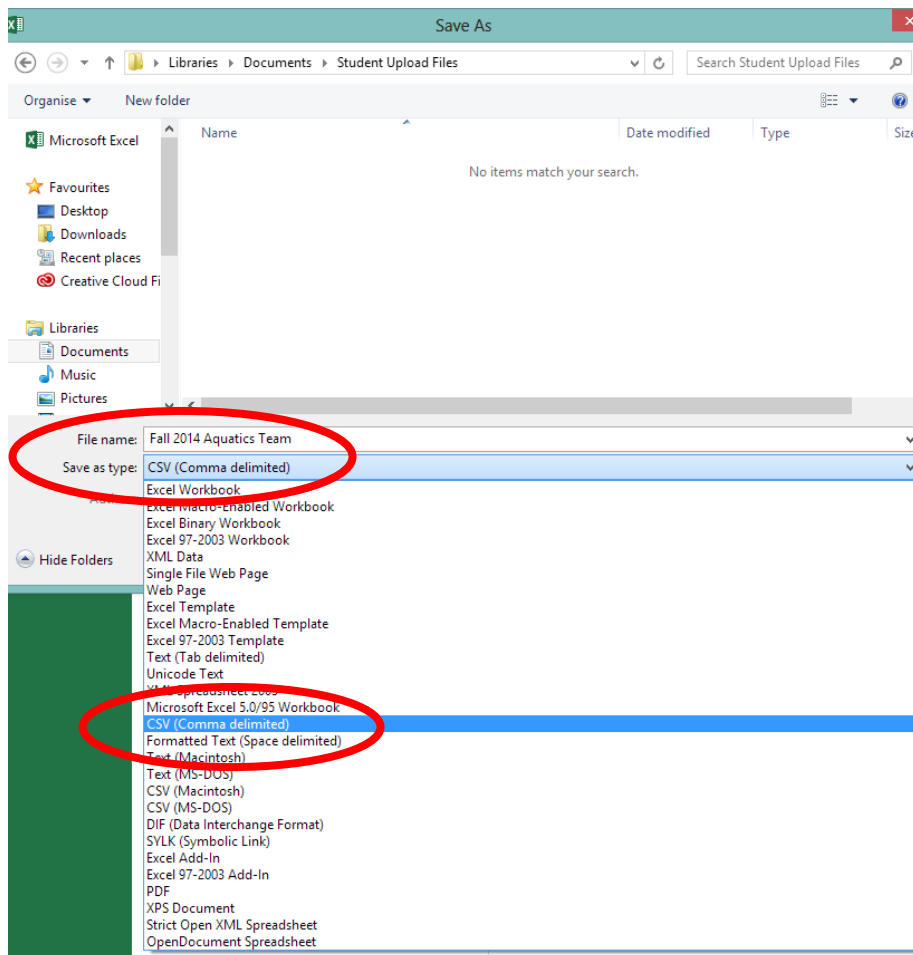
Save As

Libraries ▸ Documents ▸ Student Upload Files

Search Student Upload Files

Organise ▾ New folder

Microsoft Excel

Favourites
Desktop
Downloads
Recent places
Creative Cloud Fi

Libraries
Documents
Music
Pictures

Name
Date modified
Type
Size

No items match your search.

File name: Fall 2014 Aquatics Team
Save as type: CSV (Comma delimited)

Hide Folders

Excel Workbook
Excel Macro-Enabled Workbook
Excel Binary Workbook
Excel 97-2003 Workbook
XML Data
Single File Web Page
Web Page
Excel Template
Excel Macro-Enabled Template
Excel 97-2003 Template
Text (Tab delimited)
Unicode Text
XML Spreadsheet 2003
Microsoft Excel 5.0/95 Workbook
CSV (Comma delimited)
Formatted Text (Space delimited)
Text (Macintosh)
Text (MS-DOS)
CSV (Macintosh)
CSV (MS-DOS)
DIF (Data Interchange Format)
SYLK (Symbolic Link)
Excel Add-In
Excel 97-2003 Add-In
PDF
XPS Document
Strict Open XML Spreadsheet
OpenDocument Spreadsheet